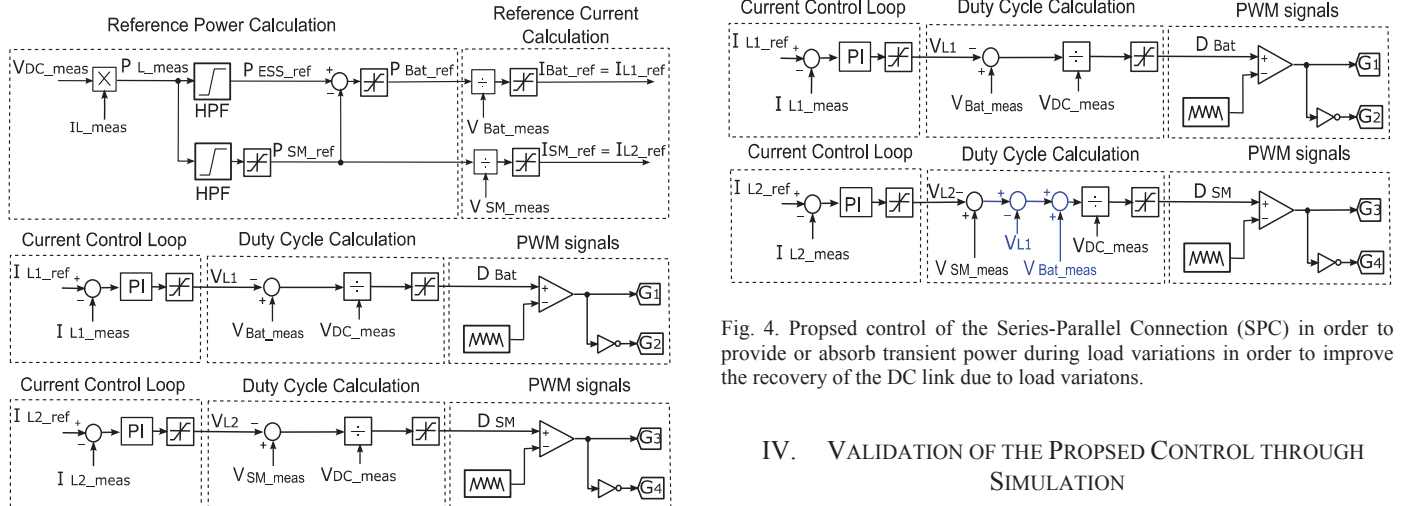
Reference Power Calculation

Reference Current Calculation

VDC_meas

P L_meas

IL_meas

HPF

P ESS_ref

P Bat_ref

IBat_ref = IL1_ref

V Bat_meas

HPF

P SM_ref

ISM_ref = IL2_ref

V SM_meas

Current Control Loop

Duty Cycle Calculation

PWM signals

I L1_ref

PI

VL1

D Bat

I L1_meas

VBat_meas

VDC_meas

G1

G2

Current Control Loop

Duty Cycle Calculation

PWM signals

I L2_ref

PI

VL2

D SM

I L2_meas

VSM_meas

VDC_meas

G3

G4

Current Control Loop

Duty Cycle Calculation

PWM signals

I L1_ref

PI

VL1

D Bat

I L1_meas

V Bat_meas

VDC_meas

G1

G2

Current Control Loop

Duty Cycle Calculation

PWM signals

I L2_ref

PI

VL2

D SM

I L2_meas

V SM_meas

VL1

V Bat_meas

VDC_meas

G3

G4

Fig. 4. Propsed control of the Series-Parallel Connection (SPC) in order to provide or absorb transient power during load variations in order to improve the recovery of the DC link due to load variatons.

IV. VALIDATION OF THE PROPSED CONTROL THROUGH SIMULATION